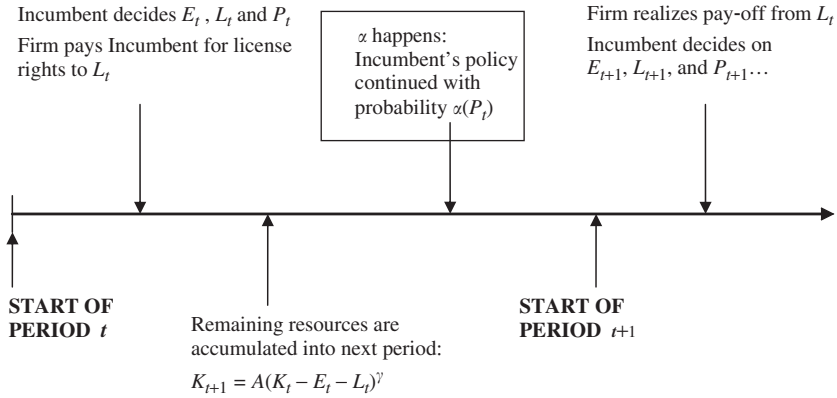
Incumbent decides $E_t$ , $L_t$ and $P_t$
Firm pays Incumbent for license rights to $L_t$

$\alpha$ happens: Incumbent's policy continued with probability $\alpha(P_t)$

Firm realizes pay-off from $L_t$
Incumbent decides on $E_{t+1}$, $L_{t+1}$, and $P_{t+1}$…

START OF PERIOD $t$

Remaining resources are accumulated into next period:
$K_{t+1} = A(K_t - E_t - L_t)^\gamma$

START OF PERIOD $t$+1